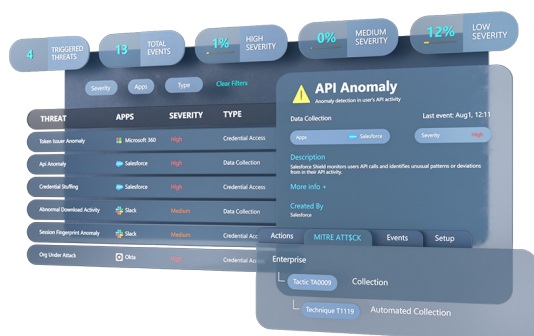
4 TRIGGERED THREATS

13 TOTAL EVENTS

1% HIGH SEVERITY

0% MEDIUM SEVERITY

12% LOW SEVERITY

Severity Apps Type Clear Filters

| THREAT | APPS | SEVERITY | TYPE |
|---|---|---|---|
| Token Issuer Anomaly | Microsoft 365 | High | Credential Access |
| Api Anomaly | Salesforce | High | Data Collection |
| Credential Stuffing | Salesforce | High | Credential Access |
| Abnormal Download Activity | Slack | Medium | Data Collection |
| Session Fingerprint Anomaly | Slack | Medium | Credential Access |
| Org Under Attack | Okta | High | |

API Anomaly
Anomaly detection in user's API activity

Data Collection
Last event: Aug1, 12:11

Apps Salesforce
Severity High

Description
Salesforce Shield monitors users API calls and identifies unusual patterns or deviations from in their API activity.

More info +

Created By
Salesforce

Actions MITRE ATT&CK Events Setup

Enterprise

Tactic TA0009 Collection

Technique T1119 Automated Collection